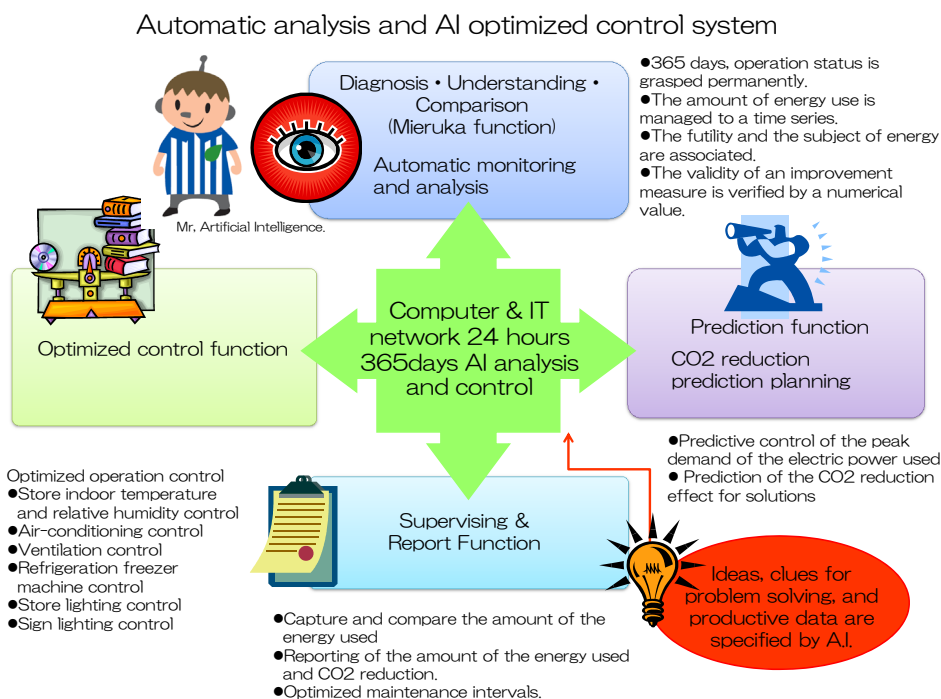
Automatic analysis and AI optimized control system

Mr. Artificial Intelligence.

Diagnosis • Understanding • Comparison (Mieruka function)

Automatic monitoring and analysis

●365 days, operation status is grasped permanently.
●The amount of energy use is managed to a time series.
●The futility and the subject of energy are associated.
●The validity of an improvement measure is verified by a numerical value.

Optimized control function

Computer & IT network 24 hours 365days AI analysis and control

Prediction function

CO2 reduction prediction planning

●Predictive control of the peak demand of the electric power used
● Prediction of the CO2 reduction effect for solutions

Optimized operation control
●Store indoor temperature and relative humidity control
●Air-conditioning control
●Ventilation control
●Refrigeration freezer machine control
●Store lighting control
●Sign lighting control

Supervising & Report Function

Ideas, clues for problem solving, and productive data are specified by A.I.

●Capture and compare the amount of the energy used
●Reporting of the amount of the energy used and CO2 reduction.
●Optimized maintenance intervals.